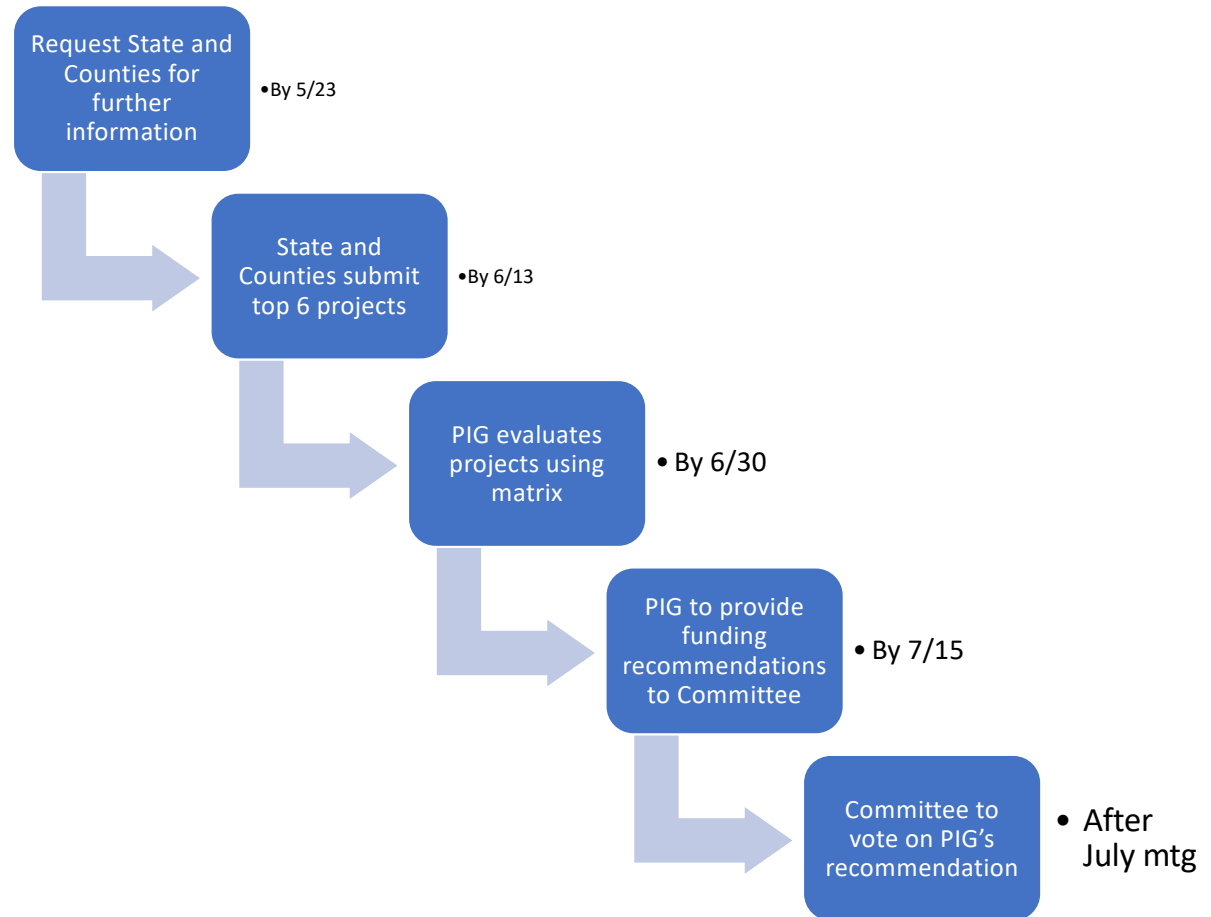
Request State and Counties for further information

•By 5/23

State and Counties submit top 6 projects

•By 6/13

PIG evaluates projects using matrix

• By 6/30

PIG to provide funding recommendations to Committee

• By 7/15

Committee to vote on PIG's recommendation

• After July mtg